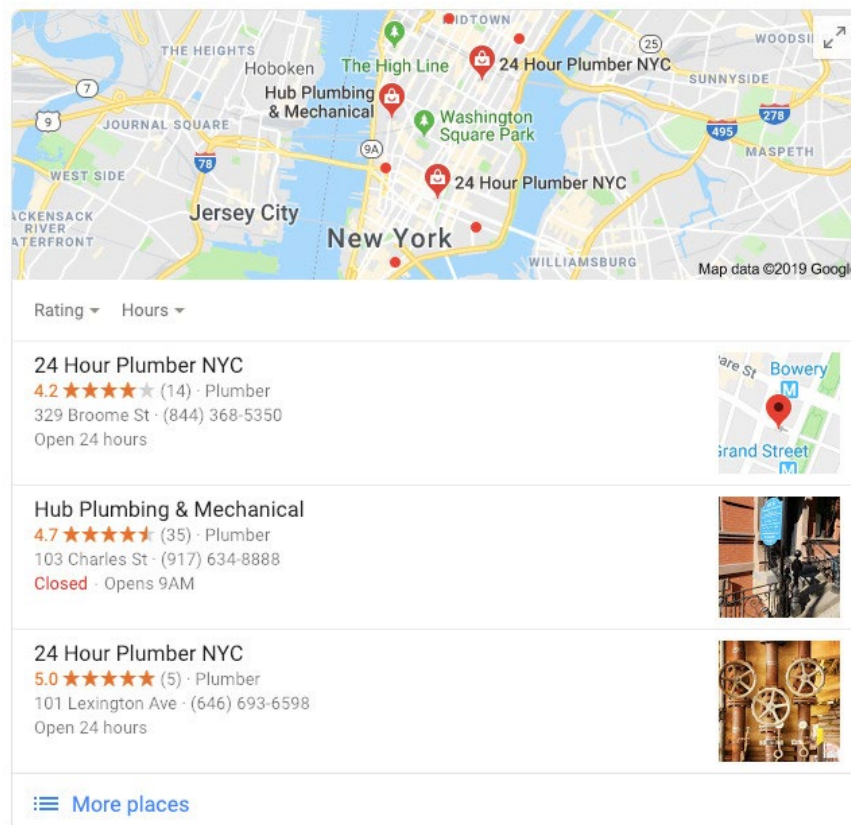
IDTOWN
THE HEIGHTS
Hoboken
The High Line
24 Hour Plumber NYC
25
WOODSI
SUNNYSIDE
7
Hub Plumbing & Mechanical
Washington Square Park
9
JOURNAL SQUARE
495
278
MASPETH
78
9A
WEST SIDE
24 Hour Plumber NYC
ACKENSACK RIVER ATERFRONT
Jersey City
New York
WILLIAMSBURG
Map data ©2019 Googl

Rating ▾ Hours ▾

24 Hour Plumber NYC
4.2 ★★★★★ (14) · Plumber
329 Broome St · (844) 368-5350
Open 24 hours

are St
Bowery
M
Grand Street
M

Hub Plumbing & Mechanical
4.7 ★★★★★ (35) · Plumber
103 Charles St · (917) 634-8888
Closed · Opens 9AM

24 Hour Plumber NYC
5.0 ★★★★★ (5) · Plumber
101 Lexington Ave · (646) 693-6598
Open 24 hours

More places